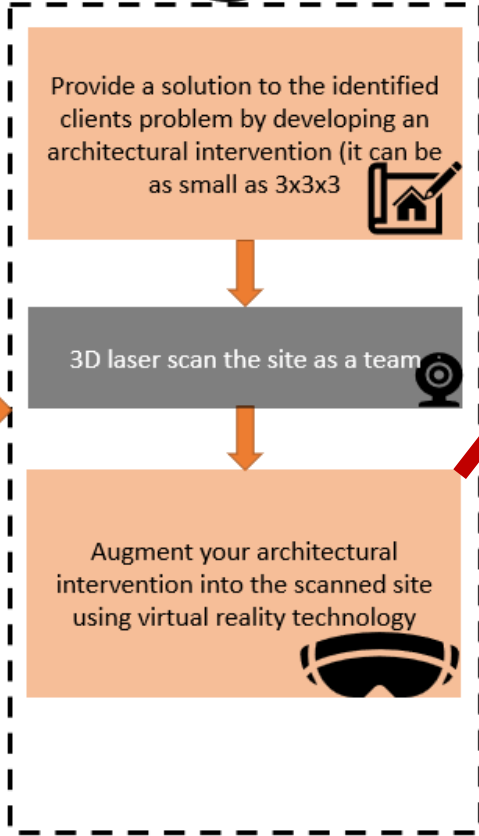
Provide a solution to the identified clients problem by developing an architectural intervention (it can be as small as 3x3x3

3D laser scan the site as a team

Augment your architectural intervention into the scanned site using virtual reality technology